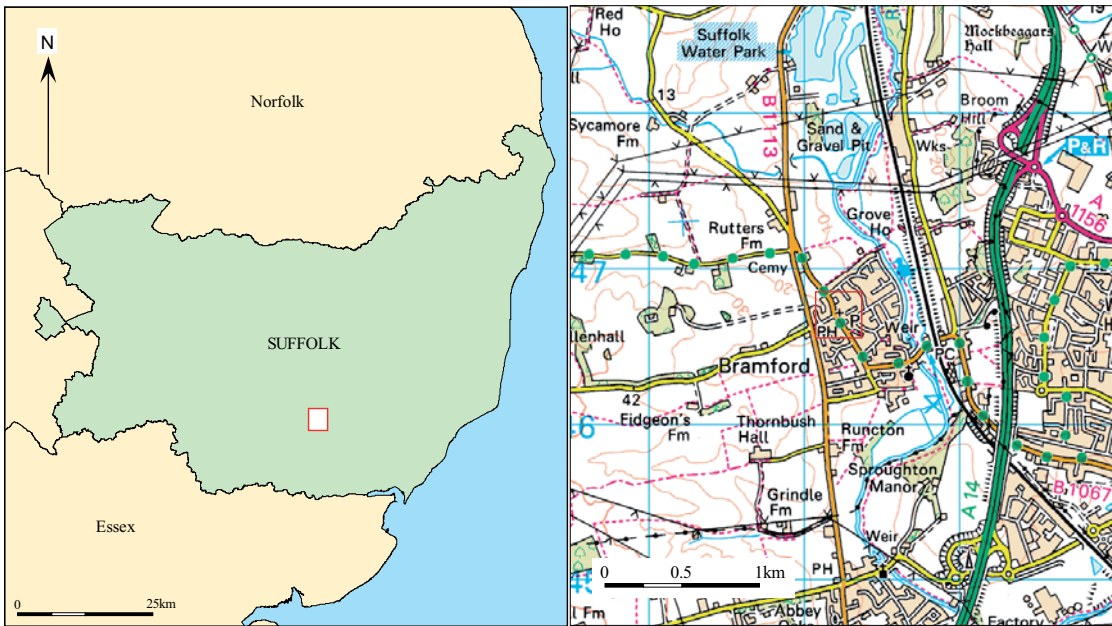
N

Norfolk

SUFFOLK

Essex

0 25km

Red Ho

Suffolk Water Park

Mockbeggars Hall

13

B 1113

Broom Hill

Sycamore Fm

Sand & Gravel Pit

Wks

P&R

A 1156

Grove Ho

Rutters Fm

47

Cemy

llenhall

PH

P

Weir

PC

Bramford

42

Fidgeon's Fm

Thornbush Hall

Runcton Fm

46

Sproughton Manor

B1067

Grindle Fm

A 14

Weir

PH

0 0.5 1km

45

l Fm

Abbey

Factory